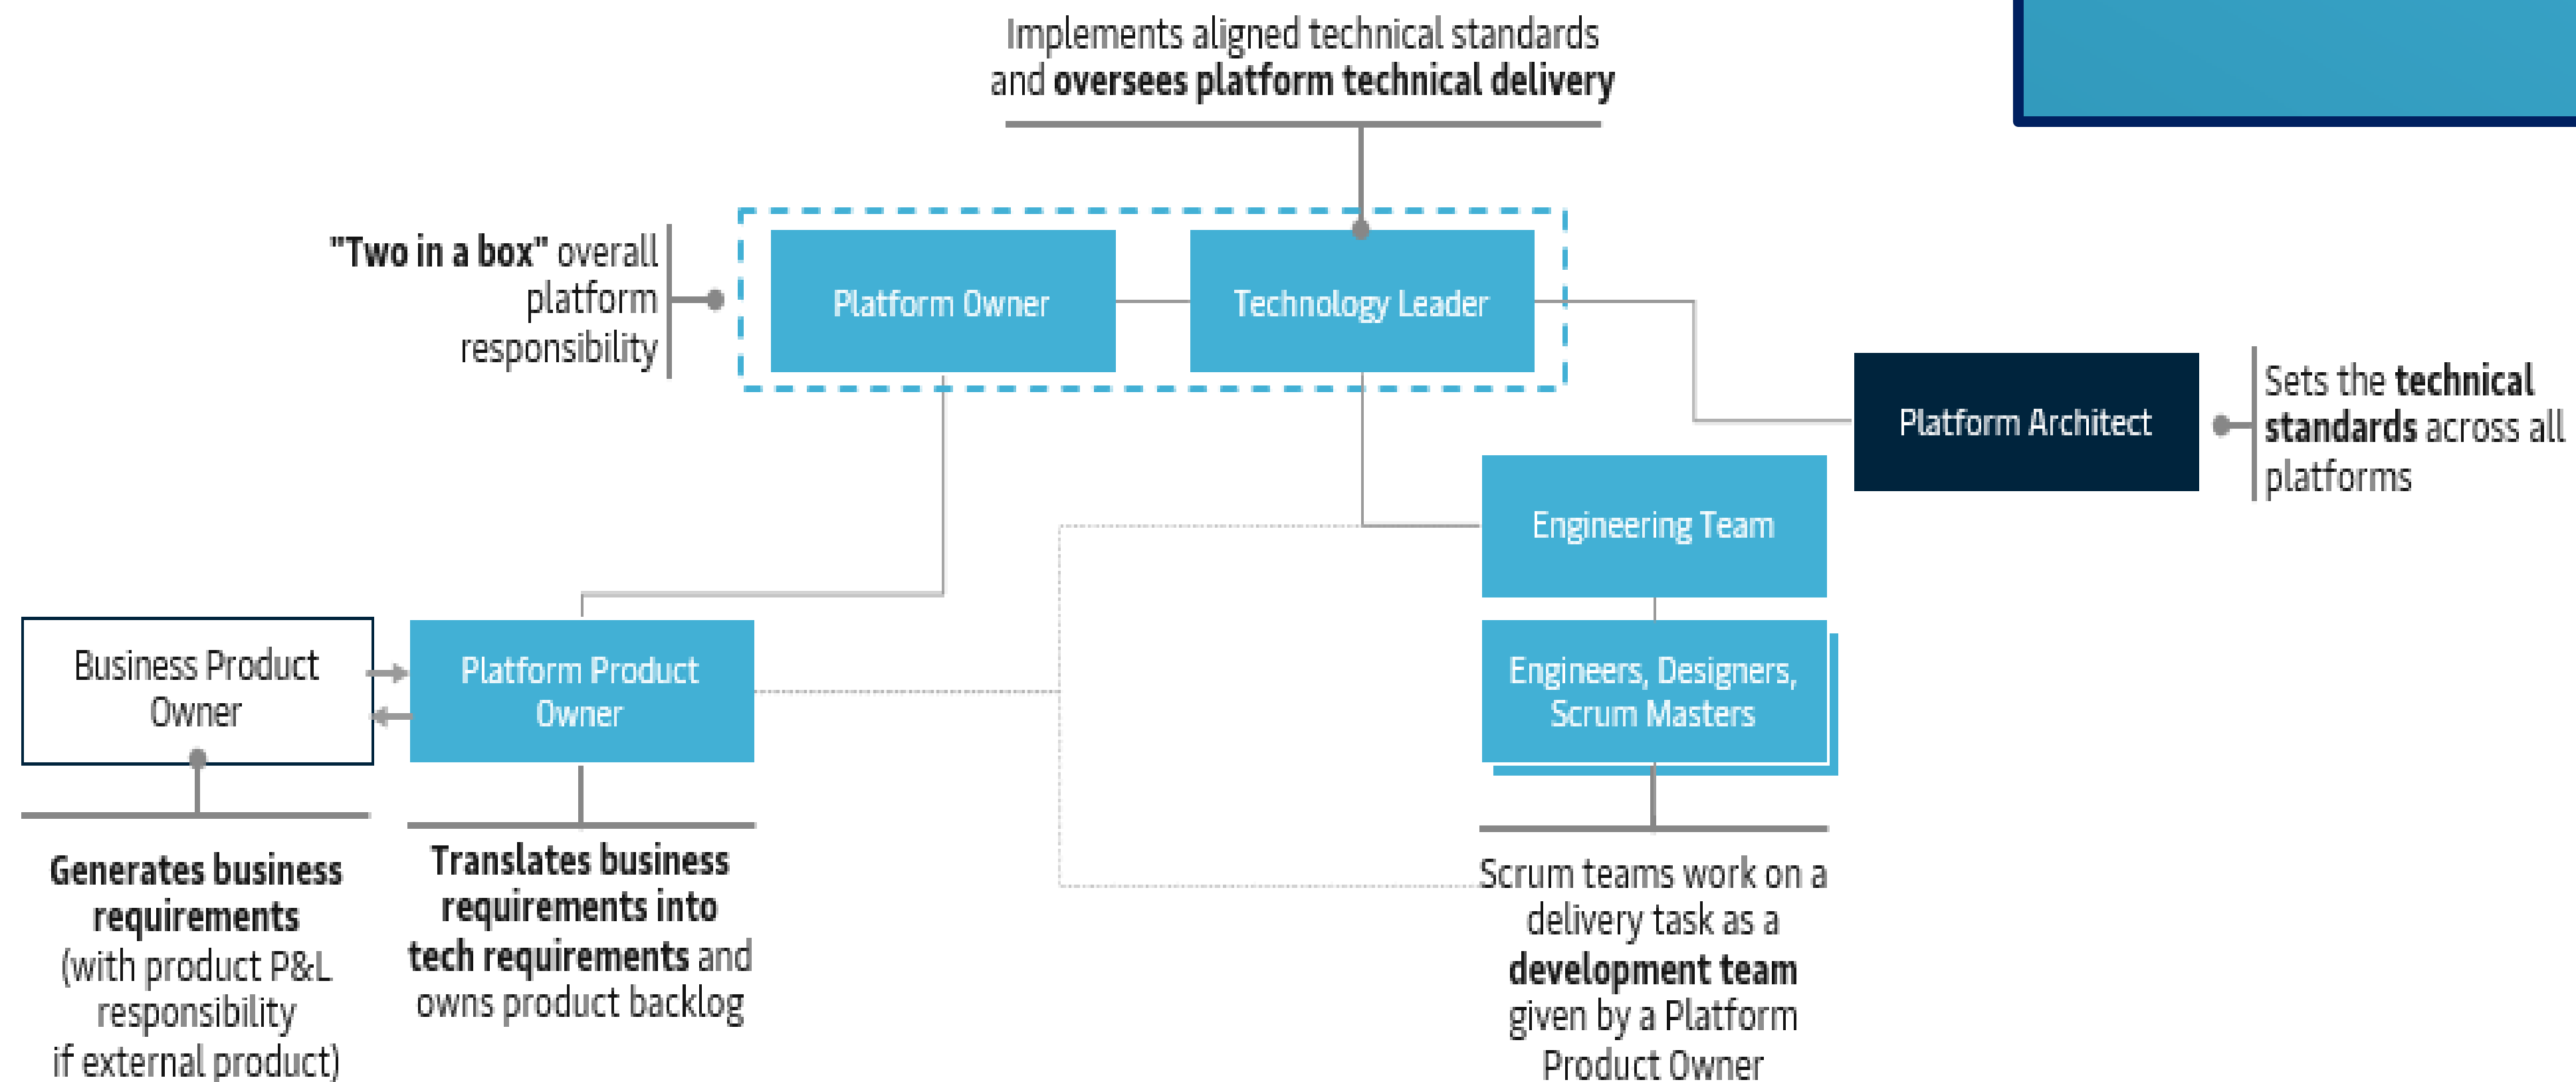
Implements aligned technical standards and oversees platform technical delivery

"Two in a box" overall platform responsibility

Platform Owner

Technology Leader

Platform Architect

Sets the technical standards across all platforms

Engineering Team

Engineers, Designers, Scrum Masters

Business Product Owner

Platform Product Owner

Generates business requirements (with product P&L responsibility if external product)

Translates business requirements into tech requirements and owns product backlog

Scrum teams work on a delivery task as a development team given by a Platform Product Owner